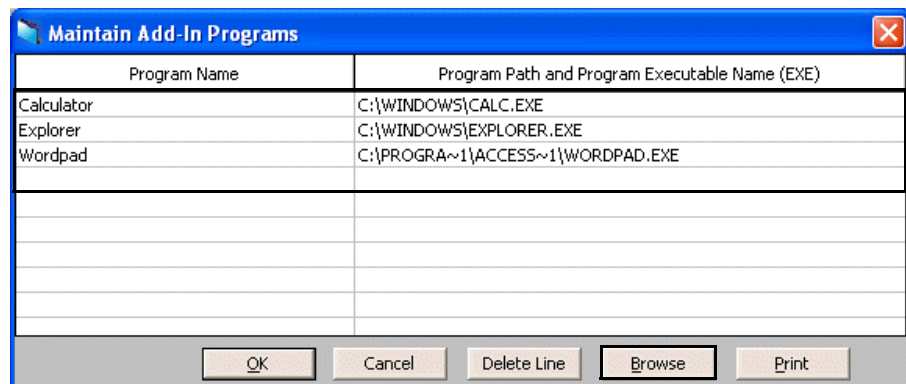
Maintain Add-In Programs

| Program Name | Program Path and Program Executable Name (EXE) |
|---|---|
| Calculator | C:\WINDOWS\CALC.EXE |
| Explorer | C:\WINDOWS\EXPLORER.EXE |
| Wordpad | C:\PROGRA~1\ACCESS~1\WORDPAD.EXE |

OK Cancel Delete Line Browse Print